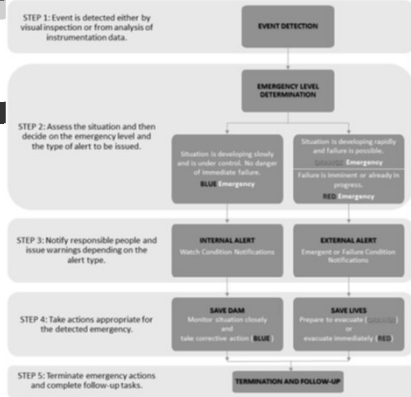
STEP 1: Event is detected either by visual inspection or from analysis of instrumentation data.

EVENT DETECTION

STEP 2: Assess the situation and then decide on the emergency level and the type of alert to be issued.

EMERGENCY LEVEL DETERMINATION

Situation is developing slowly and is under control. No danger of immediate failure.

BLUE Emergency

Situation is developing rapidly and failure is possible.

ORANGE Emergency

Failure is imminent or already in progress.

RED Emergency

STEP 3: Notify responsible people and issue warnings depending on the alert type.

INTERNAL ALERT

Watch Condition Notifications

EXTERNAL ALERT

Emergent or Failure Condition Notifications

STEP 4: Take actions appropriate for the detected emergency.

SAVE DAM

Monitor situation closely and take corrective action (BLUE)

SAVE LIVES

Prepare to evacuate ([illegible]) or evacuate immediately (RED)

STEP 5: Terminate emergency actions and complete follow-up tasks.

TERMINATION AND FOLLOW-UP